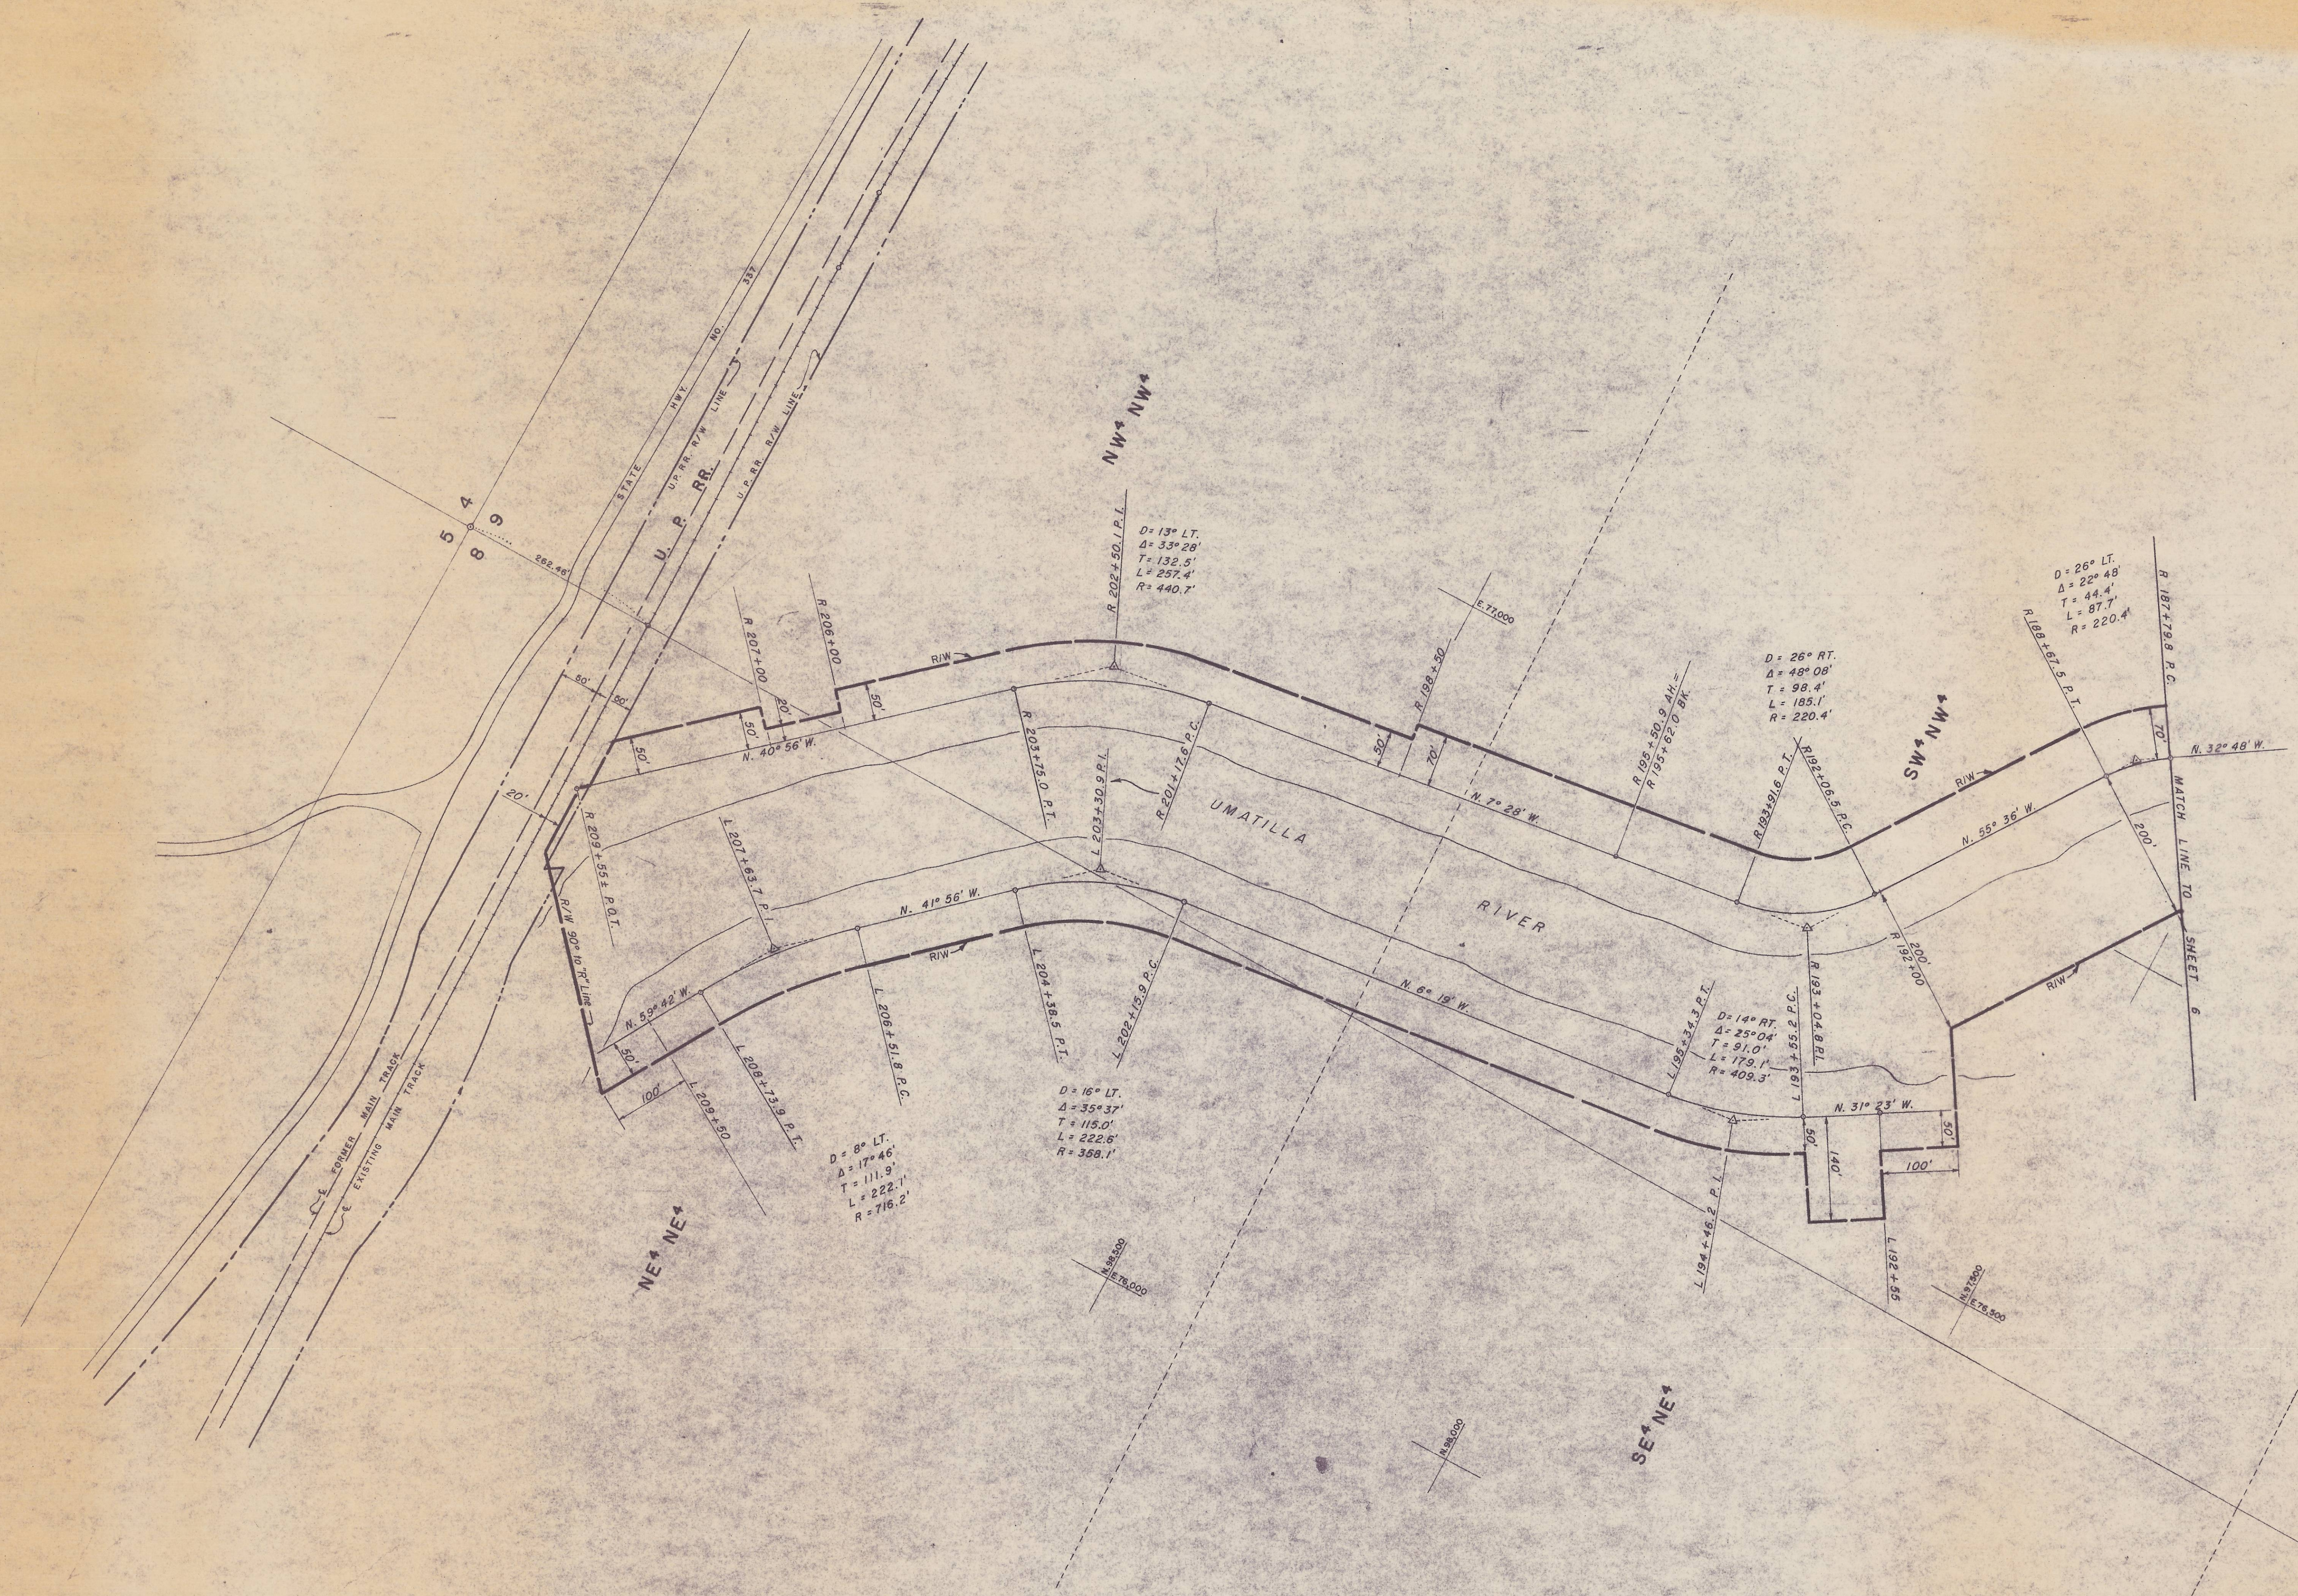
5 4
8 9

STATE HWY. NO. 333
U.P.R.R. R/W LINE
U.P.R.R. R/W LINE
U. P. RR.

NW¼ NW¼

D = 13° LT.
Δ = 33° 28'
T = 132.5'
L = 257.4'
R = 440.7'

R 202+50 P.I.

R 206+00
R 207+00

R/W

50'
50'
20'
50'
50'
20'

N. 40° 56' W.

R 205+75.0 P.T.
R 201+17.6 P.C.
L 203+30.9 P.I.
L 207+63.7 P.I.
R 209+55± P.O.T.

R/W 90' to 70' Line

UMATILLA

RIVER

N. 41° 56' W.
N. 59° 42' W.

R/W

L 206+51.8 P.C.
L 204+38.5 P.T.
L 202+15.9 P.C.
L 208+73.9 P.T.
L 209+50

50'
100'

D = 8° LT.
Δ = 17° 46'
T = 111.9'
L = 222.1'
R = 716.2'

D = 16° LT.
Δ = 35° 37'
T = 115.0'
L = 222.6'
R = 358.1'

FORMER MAIN TRACK
EXISTING MAIN TRACK

NE¼ NE¼

R 198+50
50'
70'
N. 7° 29' W.

R 195+50.9 AH.
R 195+67.0 BK.

D = 26° RT.
Δ = 48° 08'
T = 98.4'
L = 185.1'
R = 220.4'

R 193+91.6 P.T.
R 192+06.5 P.C.

SW¼ NW¼

D = 26° LT.
Δ = 22° 45'
T = 44.4'
L = 87.7'
R = 220.4'

R 188+67.5 P.T.
R 187+79.8 P.C.

R/W
70'
N. 32° 48' W.
N. 55° 36' W.
200'
MATCH LINE TO SHEET 6

R 192+00
200'
R 193+04.8 P.I.

N. 6° 19' W.

D = 14° RT.
Δ = 25° 04'
T = 91.0'
L = 179.1'
R = 409.3'

L 195+34.3 P.T.
L 193+55.2 P.C.

R/W

N. 31° 23' W.
50'
140'
100'
50'

L 194+45.2 P.I.
L 192+55

SE¼ NE¼